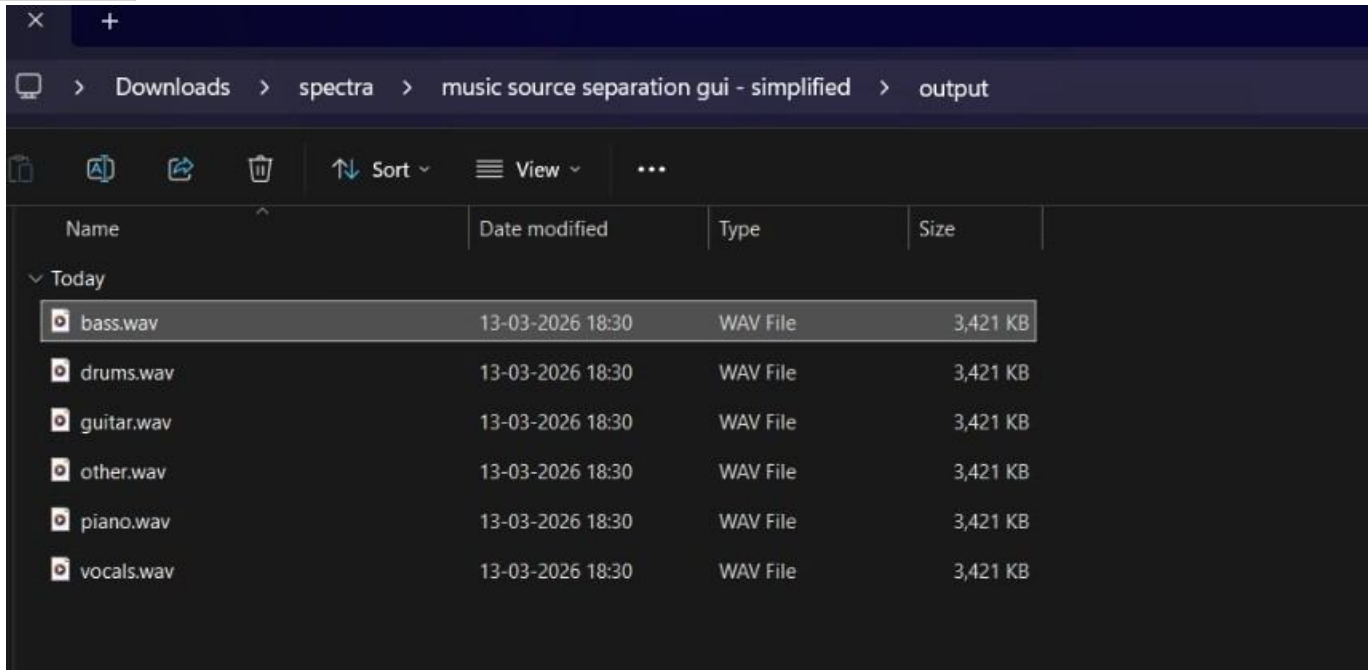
×
+

> Downloads > spectra > music source separation gui - simplified > output

Sort
View
...

| Name | Date modified | Type | Size |
|---|---|---|---|
| Today | | | |
| bass.wav | 13-03-2026 18:30 | WAV File | 3,421 KB |
| drums.wav | 13-03-2026 18:30 | WAV File | 3,421 KB |
| guitar.wav | 13-03-2026 18:30 | WAV File | 3,421 KB |
| other.wav | 13-03-2026 18:30 | WAV File | 3,421 KB |
| piano.wav | 13-03-2026 18:30 | WAV File | 3,421 KB |
| vocals.wav | 13-03-2026 18:30 | WAV File | 3,421 KB |